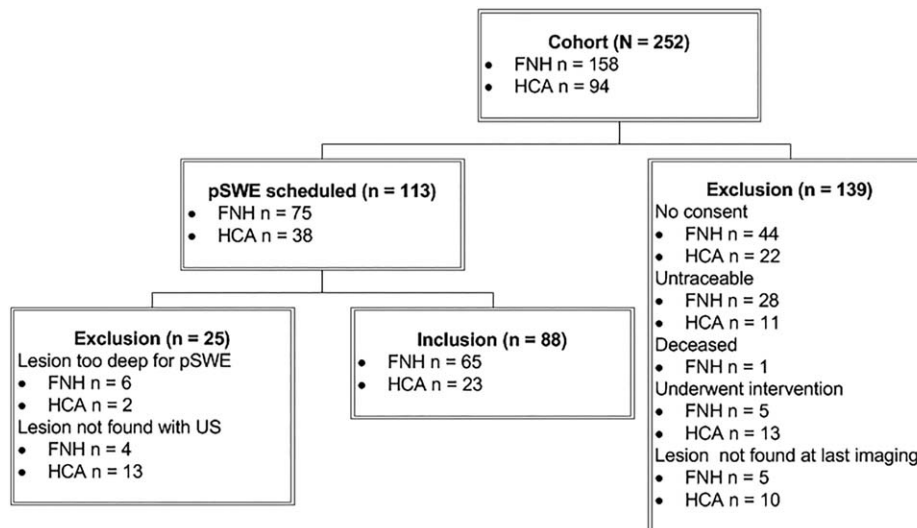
Cohort (N = 252)
• FNH n = 158
• HCA n = 94

pSWE scheduled (n = 113)
• FNH n = 75
• HCA n = 38

Exclusion (n = 25)
Lesion too deep for pSWE
• FNH n = 6
• HCA n = 2
Lesion not found with US
• FNH n = 4
• HCA n = 13

Inclusion (n = 88)
• FNH n = 65
• HCA n = 23

Exclusion (n = 139)
No consent
• FNH n = 44
• HCA n = 22
Untraceable
• FNH n = 28
• HCA n = 11
Deceased
• FNH n = 1
Underwent intervention
• FNH n = 5
• HCA n = 13
Lesion not found at last imaging
• FNH n = 5
• HCA n = 10